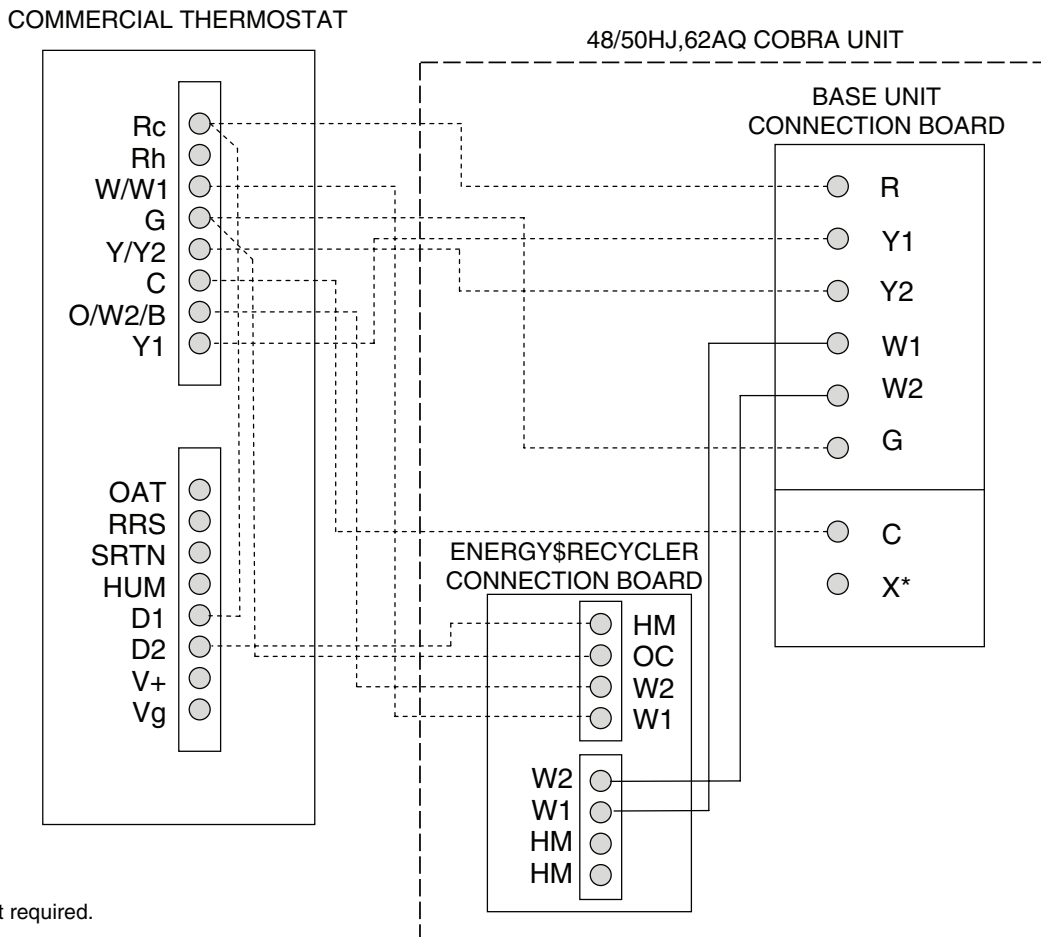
COMMERCIAL THERMOSTAT

48/50HJ,62AQ COBRA UNIT

Rc
Rh
W/W1
G
Y/Y2
C
O/W2/B
Y1

OAT
RRS
SRTN
HUM
D1
D2
V+
Vg

BASE UNIT
CONNECTION BOARD

R
Y1
Y2
W1
W2
G

C
X*

ENERGY$RECYCLER
CONNECTION BOARD

HM
OC
W2
W1

W2
W1
HM
HM

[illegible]t required.